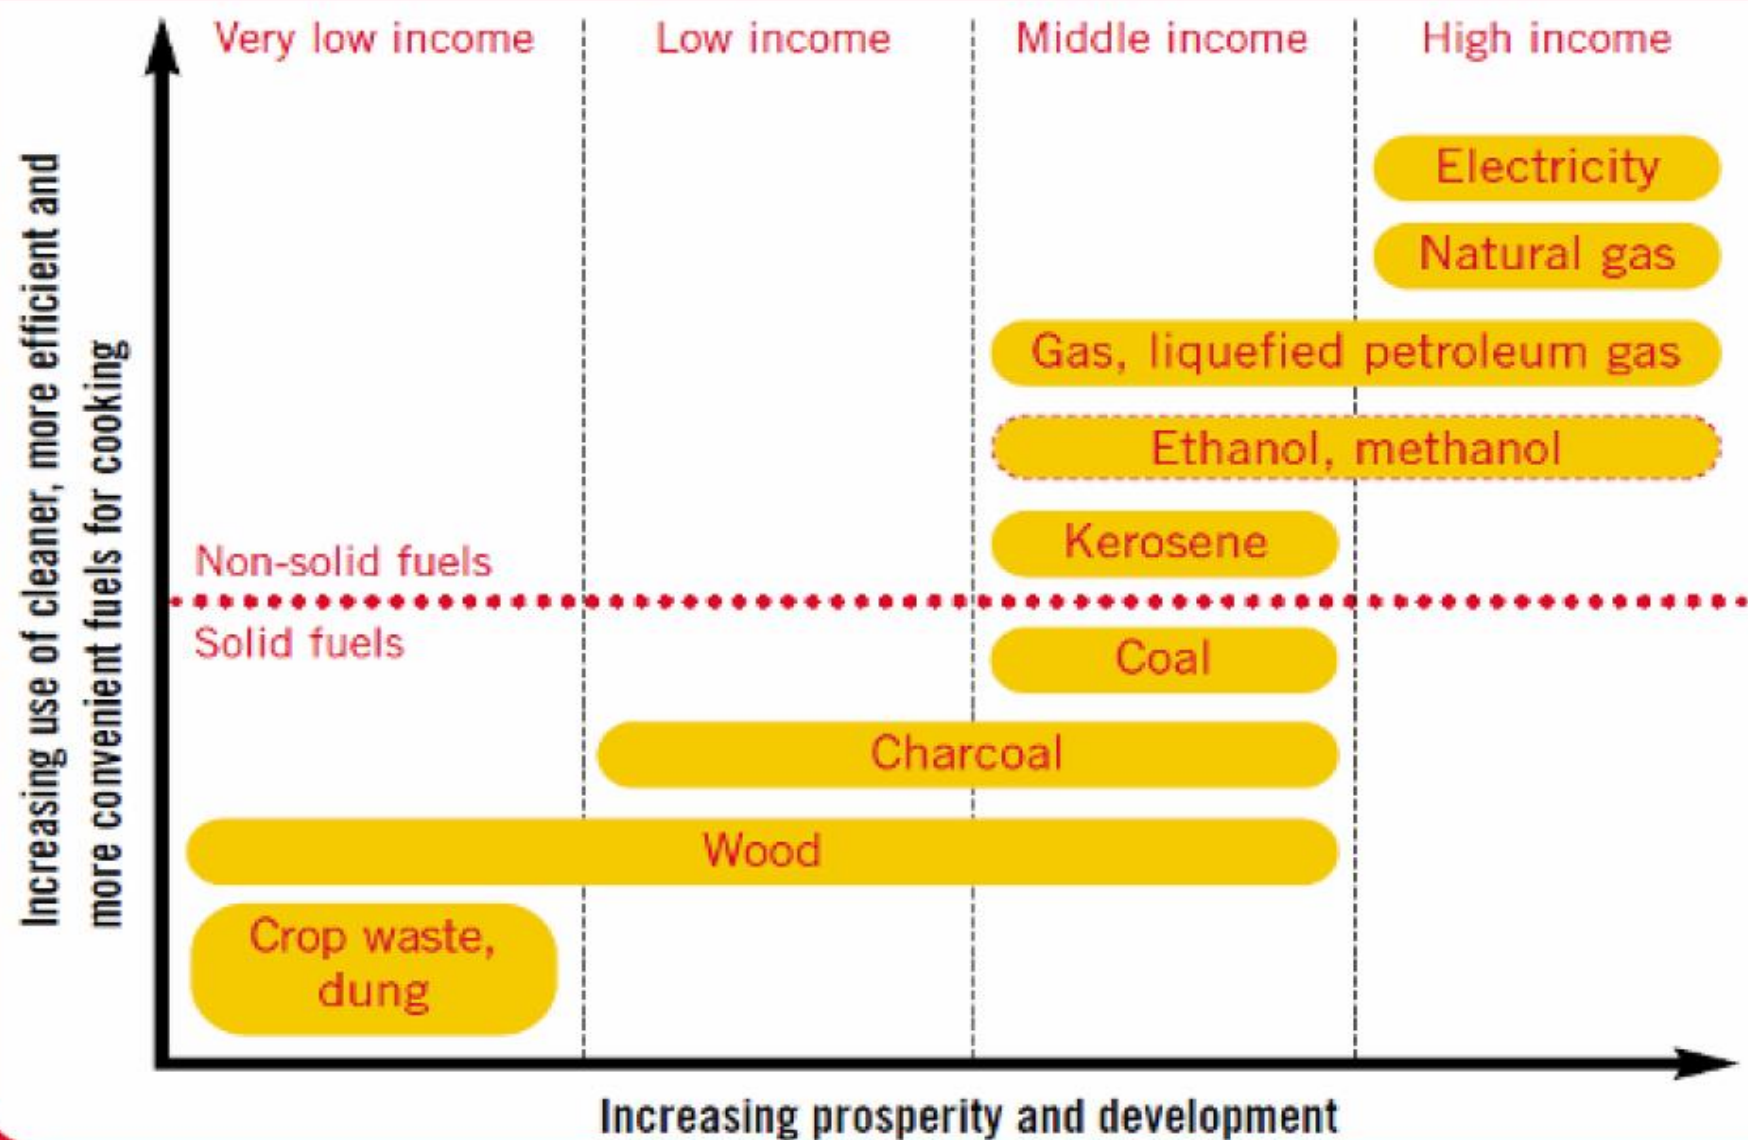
Very low income
Low income
Middle income
High income

Increasing use of cleaner, more efficient and more convenient fuels for cooking

Electricity
Natural gas
Gas, liquefied petroleum gas
Ethanol, methanol
Kerosene
Non-solid fuels
Solid fuels
Coal
Charcoal
Wood
Crop waste, dung

Increasing prosperity and development